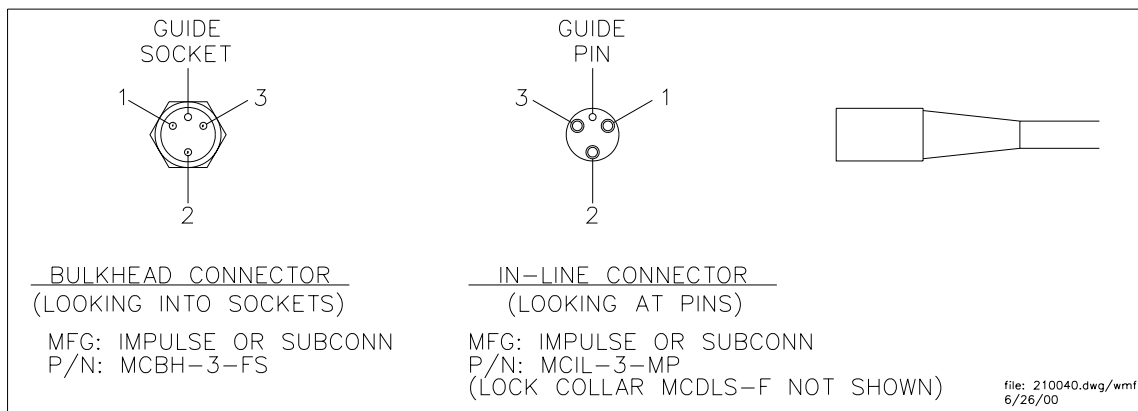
GUIDE
SOCKET

1
3
2

GUIDE
PIN

3
1
2

BULKHEAD CONNECTOR
(LOOKING INTO SOCKETS)

MFG: IMPULSE OR SUBCONN
P/N: MCBH-3-FS

IN-LINE CONNECTOR
(LOOKING AT PINS)

MFG: IMPULSE OR SUBCONN
P/N: MCIL-3-MP
(LOCK COLLAR MCDLS-F NOT SHOWN)

file: 210040.dwg/wmf
6/26/00